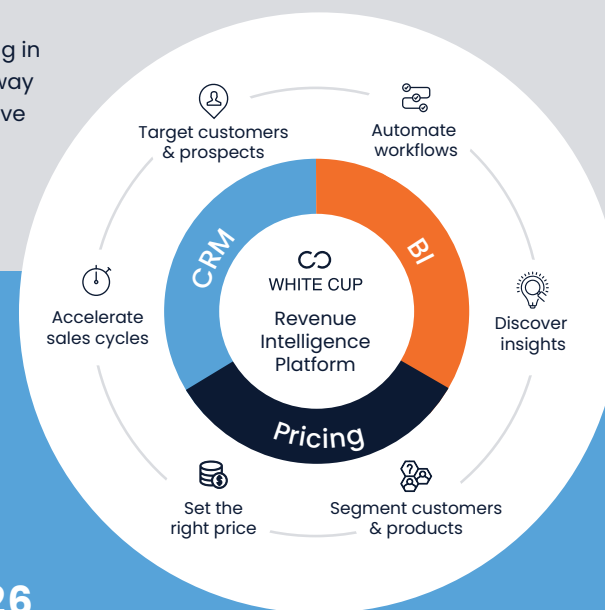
g in
way
ve

Target customers & prospects

Automate workflows

CRM

BI

WHITE CUP

Revenue Intelligence Platform

Accelerate sales cycles

Discover insights

Pricing

Set the right price

Segment customers & products

26